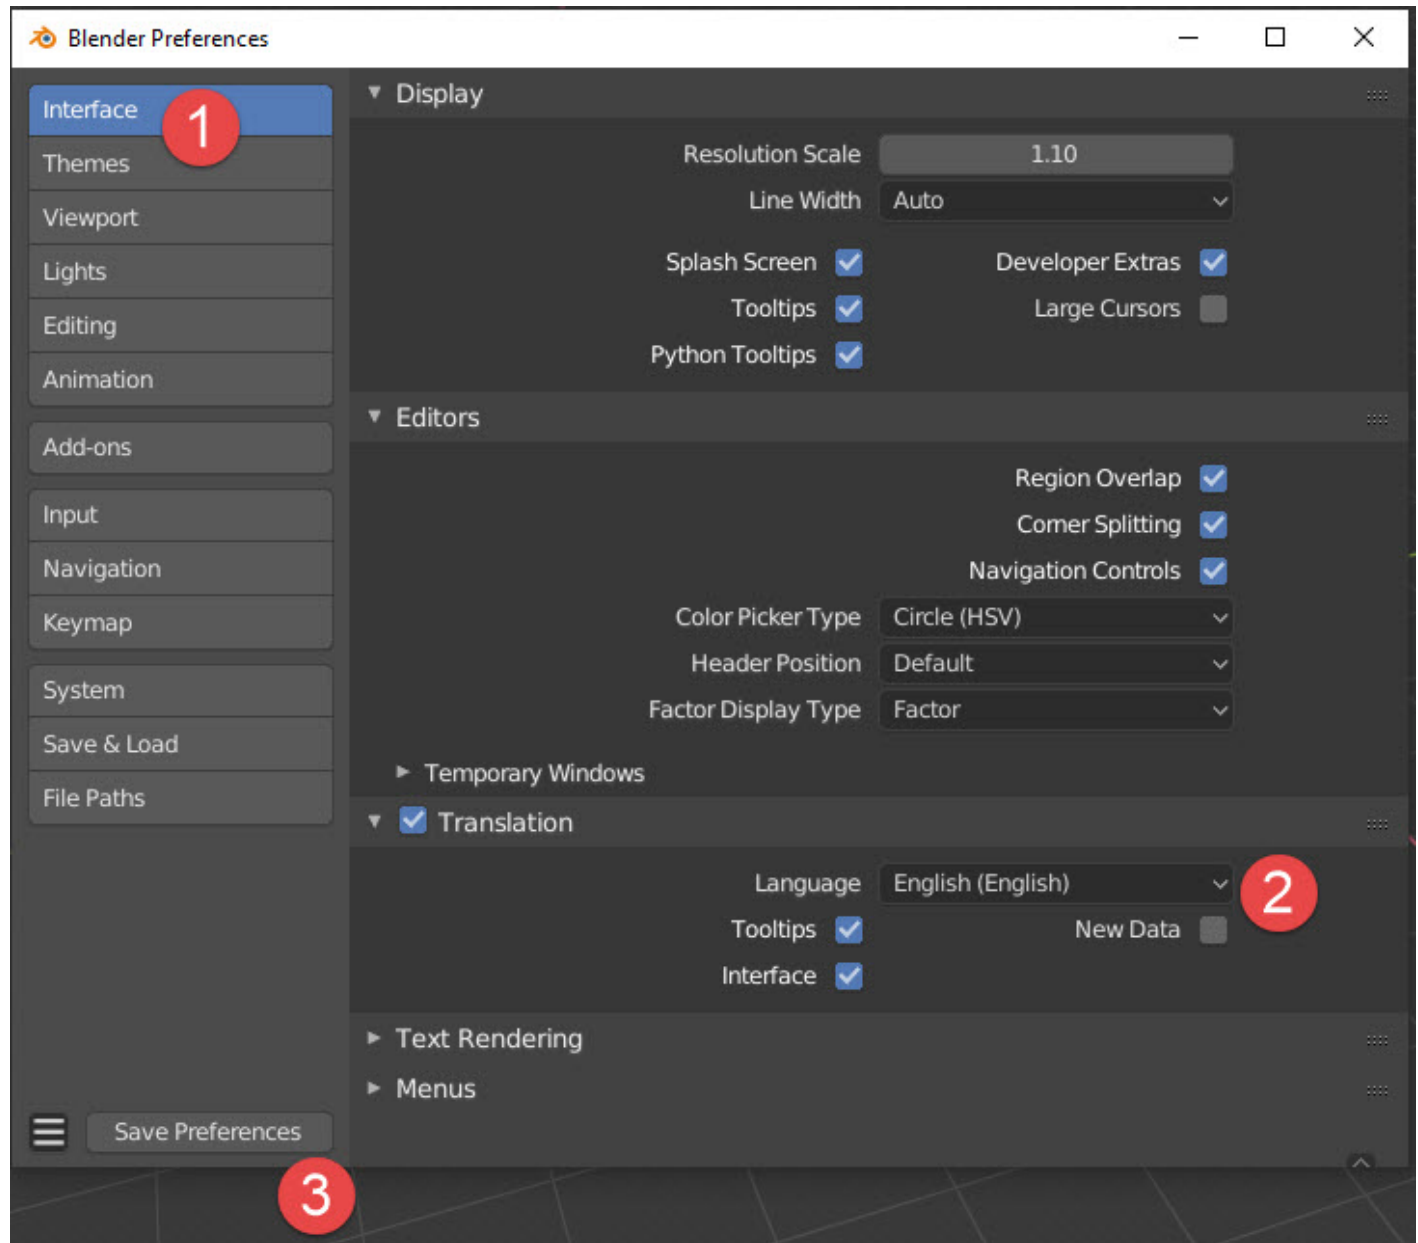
Blender Preferences

Interface
1
Themes
Viewport
Lights
Editing
Animation
Add-ons
Input
Navigation
Keymap
System
Save & Load
File Paths

Display
Resolution Scale 1.10
Line Width Auto
Splash Screen
Developer Extras
Tooltips
Large Cursors
Python Tooltips

Editors
Region Overlap
Corner Splitting
Navigation Controls
Color Picker Type Circle (HSV)
Header Position Default
Factor Display Type Factor
Temporary Windows

Translation
Language English (English)
2
Tooltips
New Data
Interface

Text Rendering
Menus

Save Preferences
3